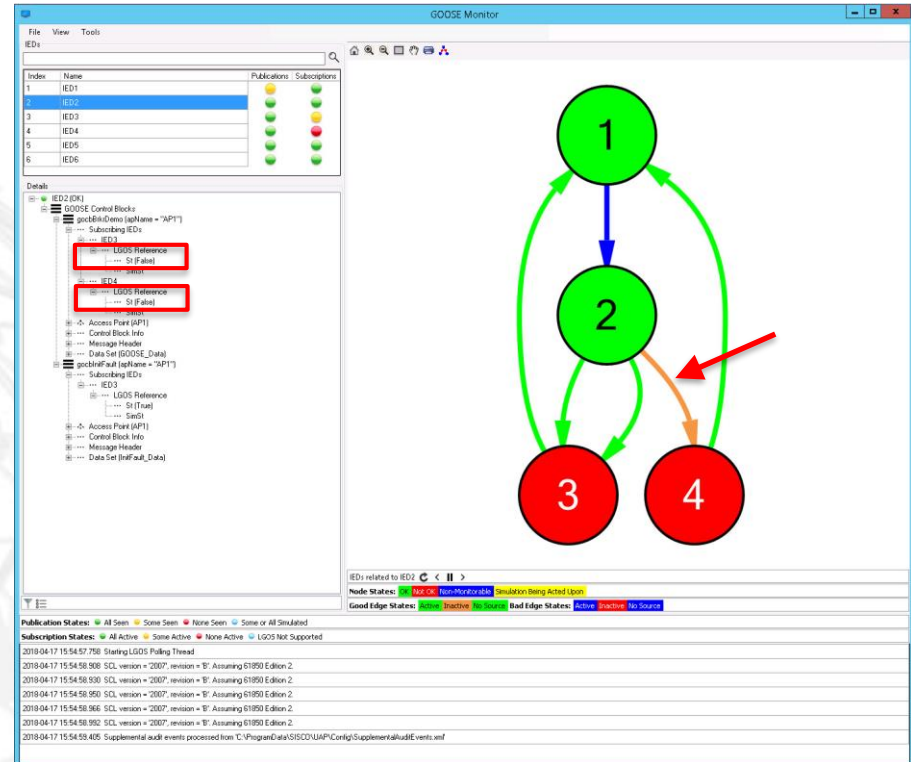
GOOSE Monitor

File View Tools

IEDs

| Index | Name | Publications | Subscriptions |
|---|---|---|---|
| 1 | IED1 | | |
| 2 | IED2 | | |
| 3 | IED3 | | |
| 4 | IED4 | | |
| 5 | IED5 | | |
| 6 | IED6 | | |

Details

IED2 (OK)
GOOSE Control Blocks
gocbBrkDemo (apName = "AP1")
Subscribing IEDs
IED3
LGOS Reference
St (False)
SimSt
IED4
LGOS Reference
St (False)
SimSt
Access Point (AP1)
Control Block Info
Message Header
Data Set (GOOSE_Data)
gocbInitFault (apName = "AP1")
Subscribing IEDs
IED3
LGOS Reference
St (True)
SimSt
Access Point (AP1)
Control Block Info
Message Header
Data Set (InitFault_Data)

1
2
3
4

IEDs related to IED2

Node States: Ok Not OK Non-Monitorable Simulation Being Acted Upon

Good Edge States: Active Inactive No Source Bad Edge States: Active Inactive No Source

Publication States: All Seen Some Seen None Seen Some or All Simulated

Subscription States: All Active Some Active None Active LGOS Not Supported

2018-04-17 15:54:57.758 Starting LGOS Polling Thread
2018-04-17 15:54:58.908 SCL version = '2007', revision = 'B'. Assuming 61850 Edition 2.
2018-04-17 15:54:58.930 SCL version = '2007', revision = 'B'. Assuming 61850 Edition 2.
2018-04-17 15:54:58.950 SCL version = '2007', revision = 'B'. Assuming 61850 Edition 2.
2018-04-17 15:54:58.966 SCL version = '2007', revision = 'B'. Assuming 61850 Edition 2.
2018-04-17 15:54:58.992 SCL version = '2007', revision = 'B'. Assuming 61850 Edition 2.
2018-04-17 15:54:59.405 Supplemental audit events processed from 'C:\ProgramData\SISCO\UAP\Config\SupplementalAuditEvents.xml'